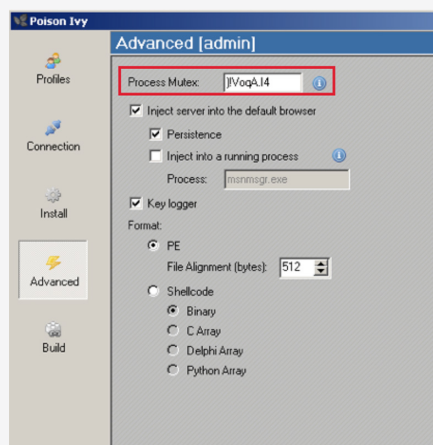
Poison Ivy

Profiles

Connection

Install

Advanced

Build

Advanced [admin]

Process Mutex: )!VoqA.I4

Inject server into the default browser

Persistence

Inject into a running process

Process: msnmsgr.exe

Key logger

Format:

PE

File Alignment (bytes): 512

Shellcode

Binary

C Array

Delphi Array

Python Array